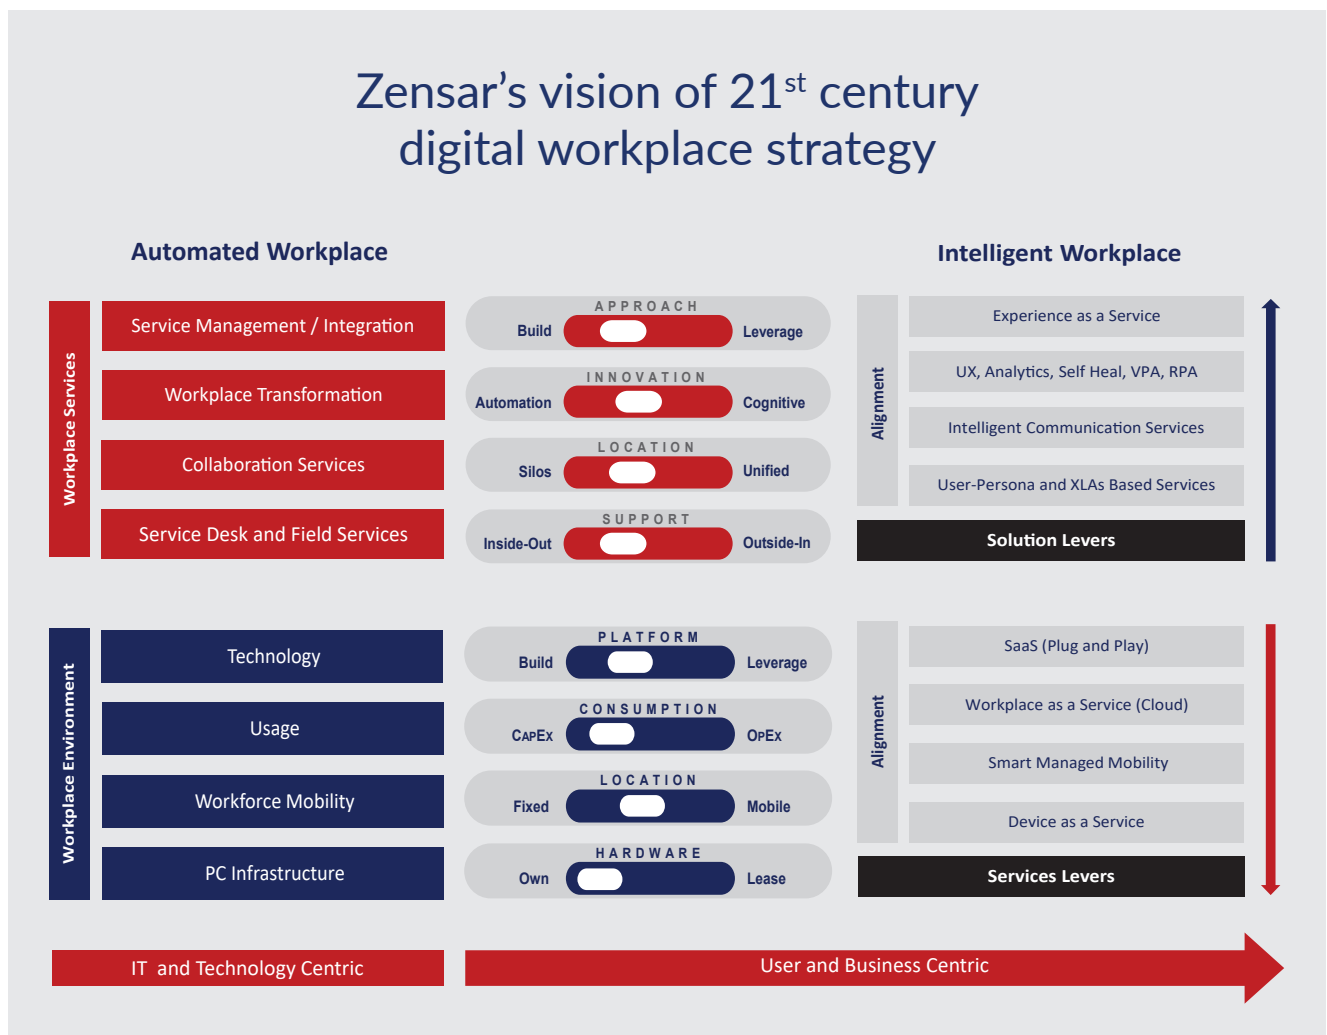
Zensar's vision of 21$^{st}$ century digital workplace strategy

Automated Workplace

Intelligent Workplace

Workplace Services

Service Management / Integration

Workplace Transformation

Collaboration Services

Service Desk and Field Services

APPROACH
Build Leverage

INNOVATION
Automation Cognitive

LOCATION
Silos Unified

SUPPORT
Inside-Out Outside-In

Alignment

Experience as a Service

UX, Analytics, Self Heal, VPA, RPA

Intelligent Communication Services

User-Persona and XLAs Based Services

Solution Levers

Workplace Environment

Technology

Usage

Workforce Mobility

PC Infrastructure

PLATFORM
Build Leverage

CONSUMPTION
CAPEX OPEX

LOCATION
Fixed Mobile

HARDWARE
Own Lease

Alignment

SaaS (Plug and Play)

Workplace as a Service (Cloud)

Smart Managed Mobility

Device as a Service

Services Levers

IT and Technology Centric

User and Business Centric